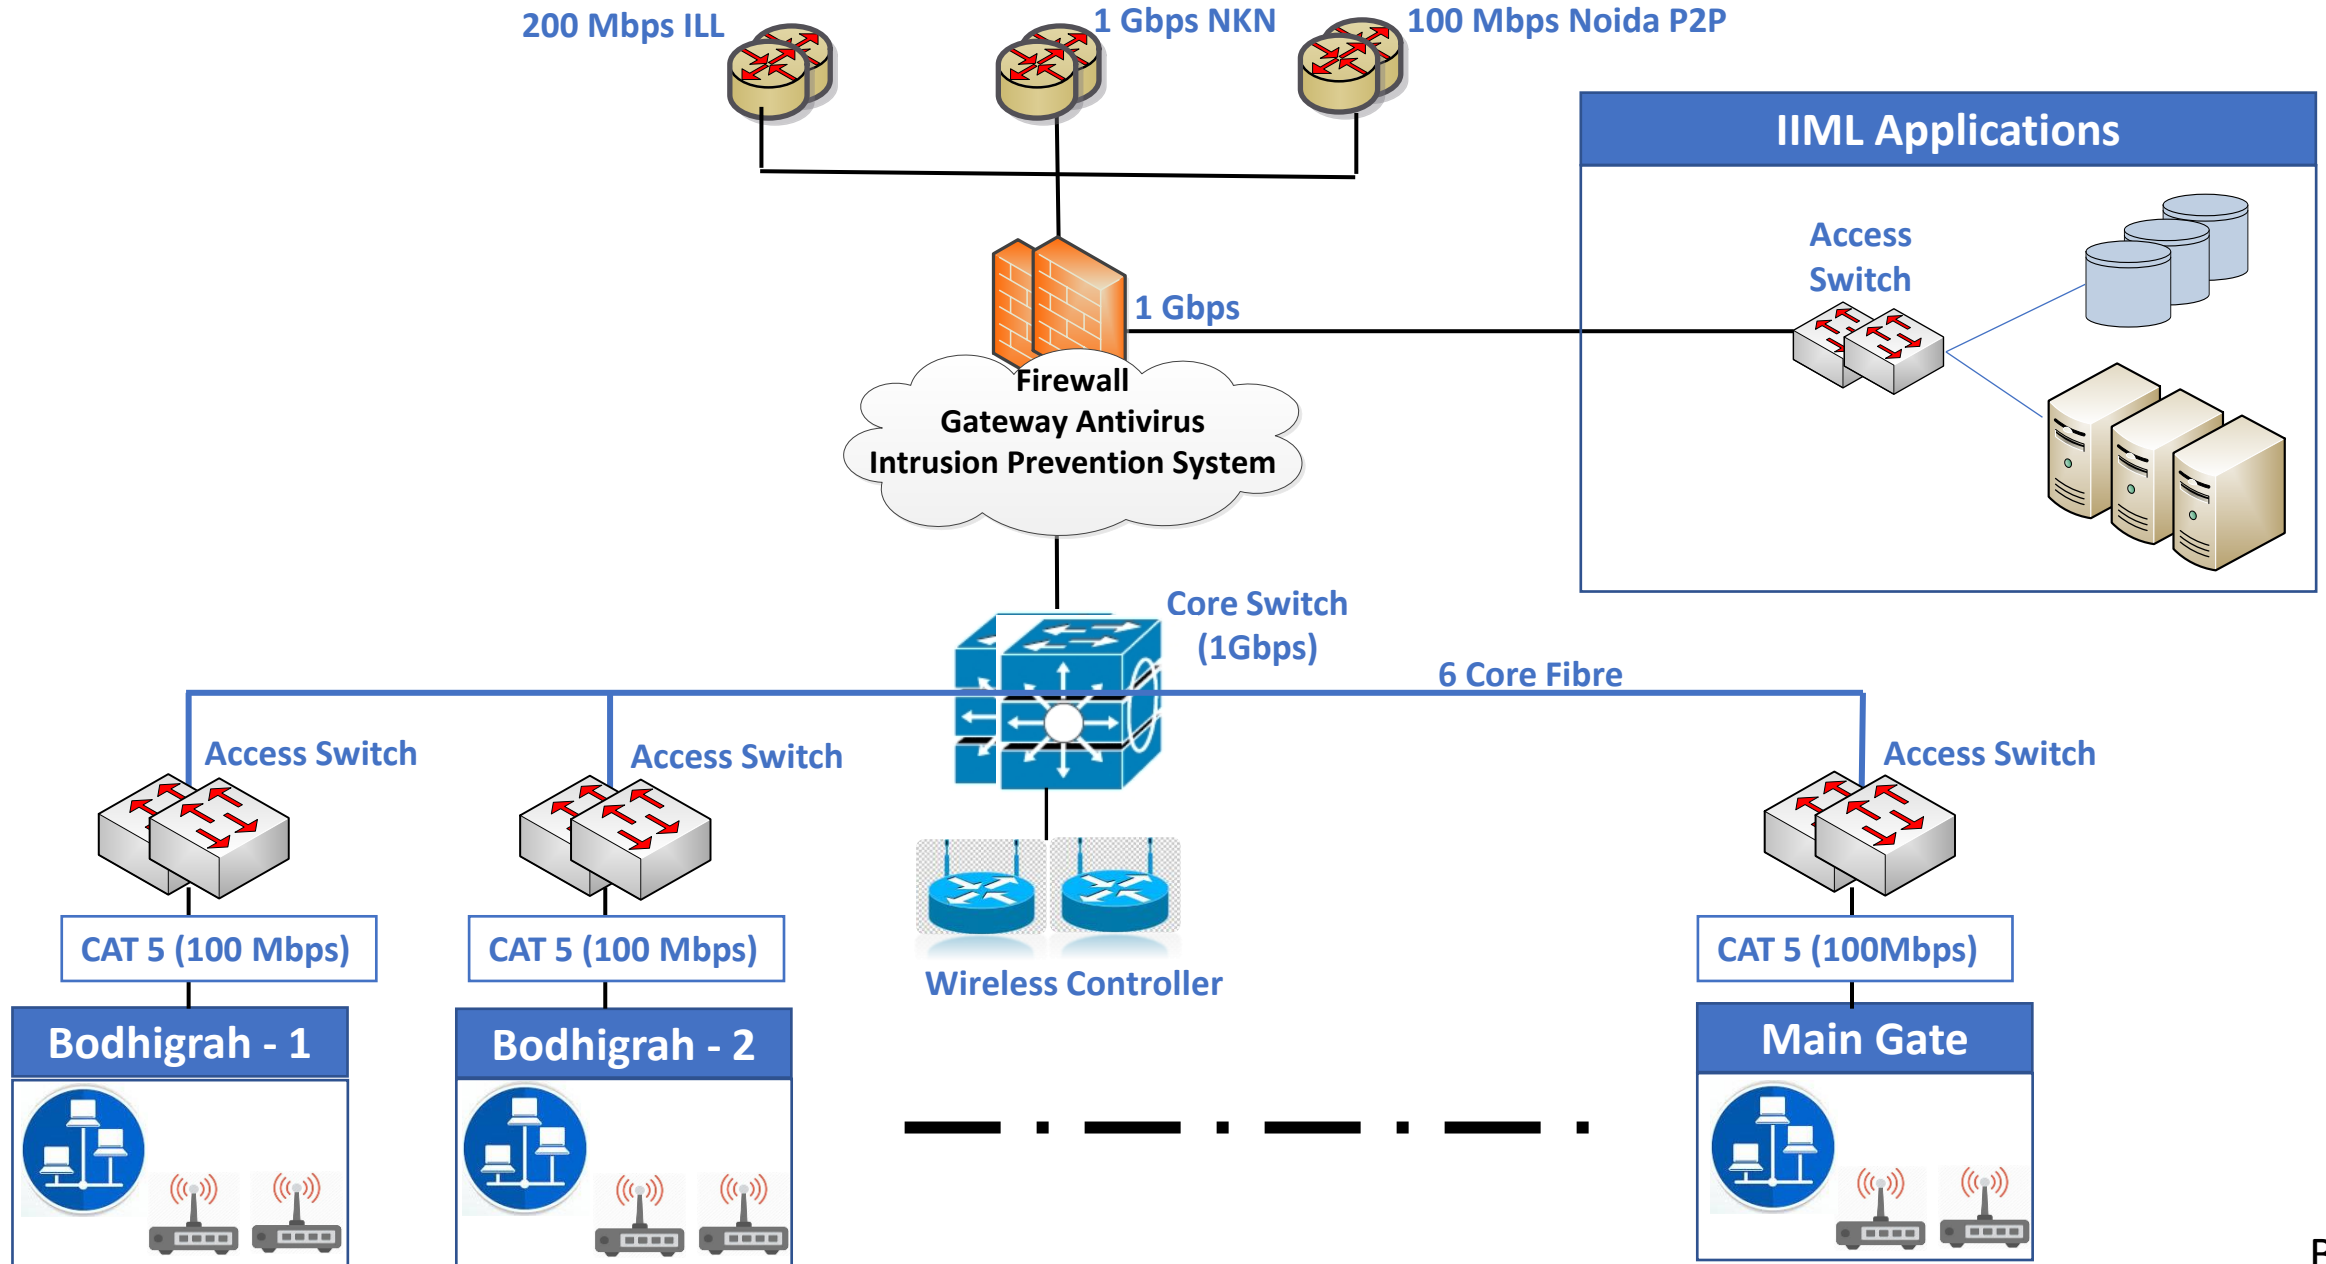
200 Mbps ILL

1 Gbps NKN

100 Mbps Noida P2P

IIML Applications

Access Switch

1 Gbps

Firewall
Gateway Antivirus
Intrusion Prevention System

Core Switch (1Gbps)

6 Core Fibre

Access Switch

Access Switch

Access Switch

CAT 5 (100 Mbps)

CAT 5 (100 Mbps)

Wireless Controller

CAT 5 (100Mbps)

Bodhigrah - 1

Bodhigrah - 2

Main Gate